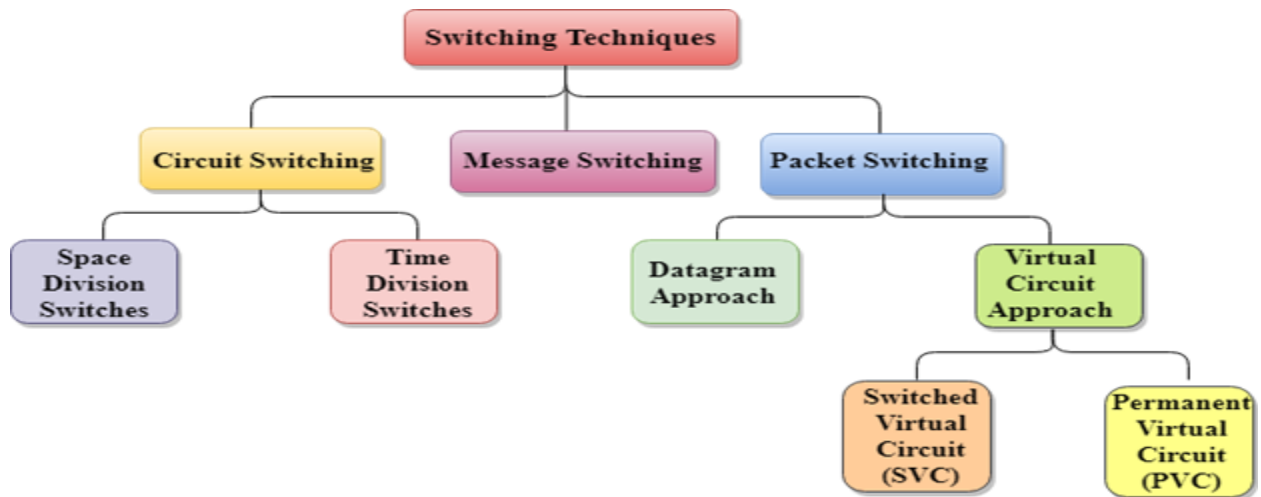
Switching Techniques

Circuit Switching

Message Switching

Packet Switching

Space Division Switches

Time Division Switches

Datagram Approach

Virtual Circuit Approach

Switched Virtual Circuit (SVC)

Permanent Virtual Circuit (PVC)